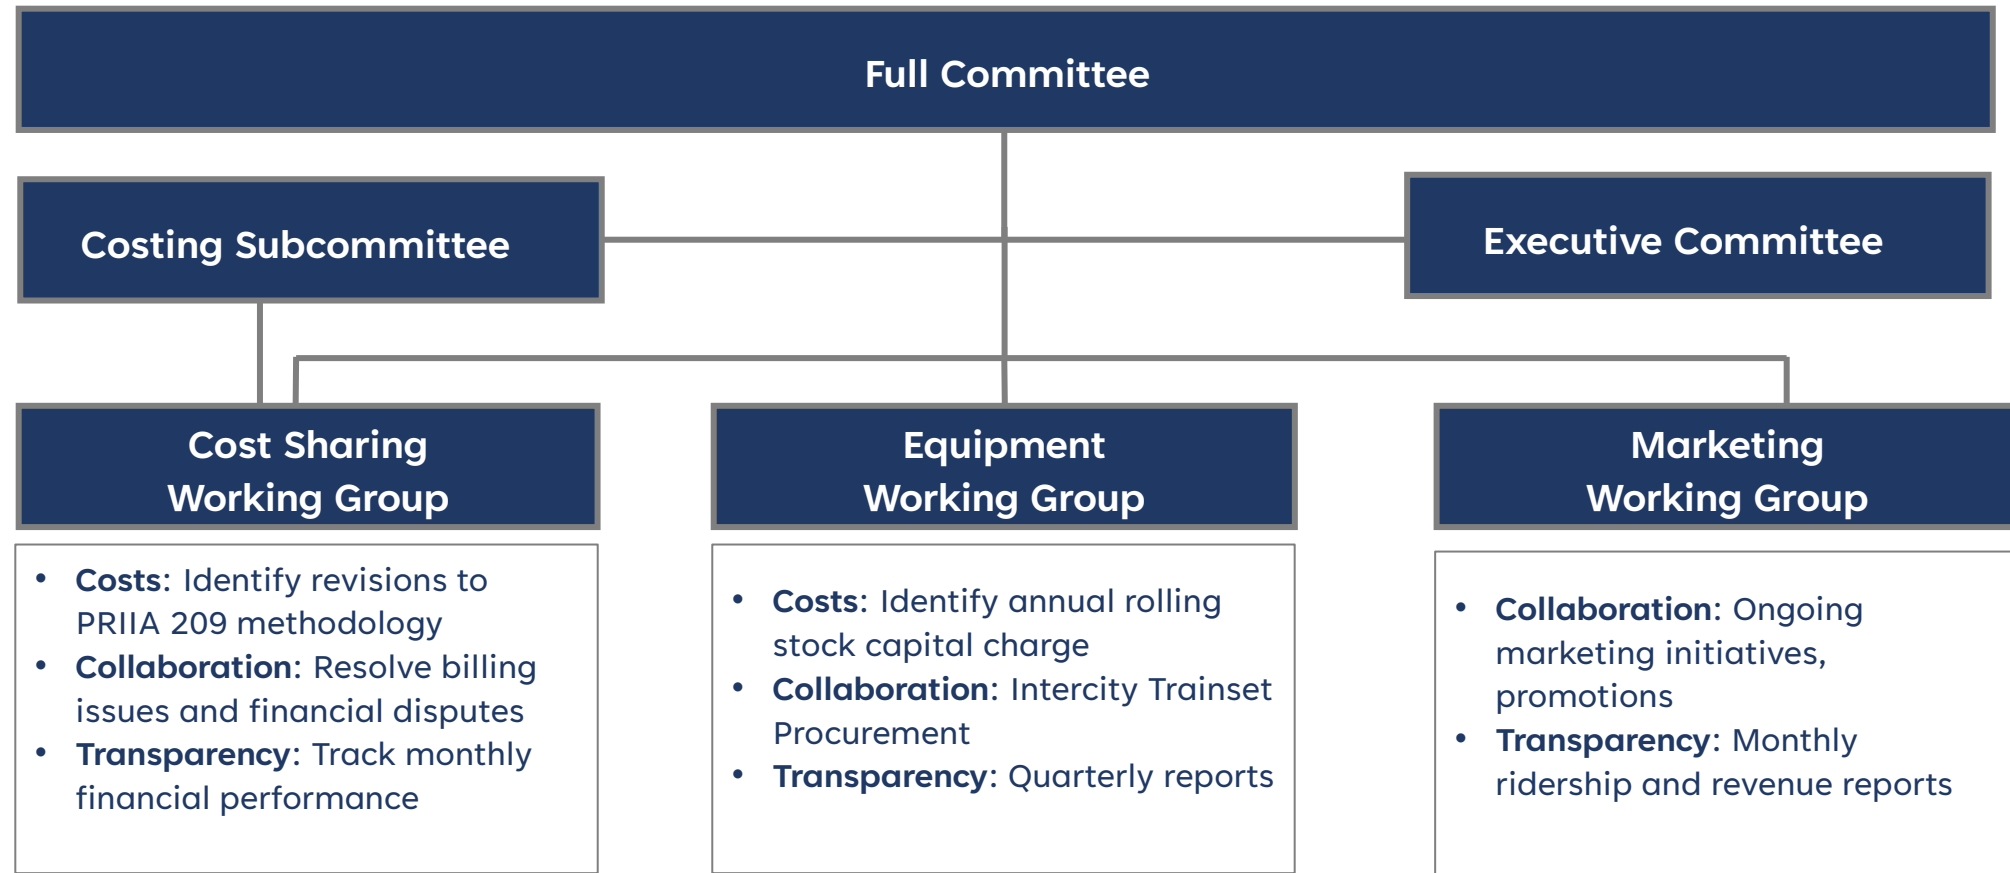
Full Committee

Costing Subcommittee

Executive Committee

Cost Sharing Working Group

Equipment Working Group

Marketing Working Group

- **Costs**: Identify revisions to PRIIA 209 methodology
- **Collaboration**: Resolve billing issues and financial disputes
- **Transparency**: Track monthly financial performance

- **Costs**: Identify annual rolling stock capital charge
- **Collaboration**: Intercity Trainset Procurement
- **Transparency**: Quarterly reports

- **Collaboration**: Ongoing marketing initiatives, promotions
- **Transparency**: Monthly ridership and revenue reports